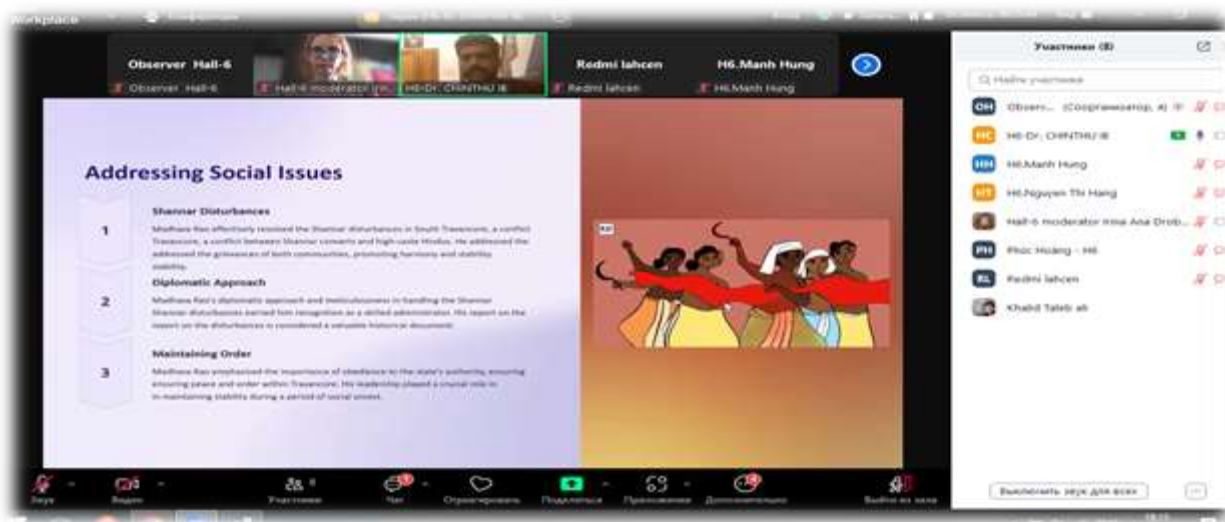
Workplace

Observer Hall-6

Observer Hall-6

Hall-6 moderator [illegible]

H6-Dr. CHINTHU B

Redmi lahcen

Redmi lahcen

H6.Manh Hung

H6.Manh Hung

Addressing Social Issues

1

Shannar Disturbances

Madhava Rao effectively resolved the Shannar disturbances in South Travancore, a conflict Travancore, a conflict between Shannar converts and high-caste Hindus. He addressed the addressed the grievances of both communities, promoting harmony and stability stability.

2

Diplomatic Approach

Madhava Rao's diplomatic approach and meticulousness in handling the Shannar Shannar disturbances earned him recognition as a skilled administrator. His report on the report on the disturbances is considered a valuable historical document.

3

Maintaining Order

Madhava Rao emphasized the importance of obedience to the state's authority, ensuring ensuring peace and order within Travancore. His leadership played a crucial role in in maintaining stability during a period of social unrest.

Участники (8)

Найти участника

OH Observ... (Соорганизатор, я)

HC H6-Dr. CHINTHU B

HH H6.Manh Hung

HT H6.Nguyen Thi Hang

Hall-6 moderator Irina Ana Drob...

PH Phúc Hoàng - H6

RL Redmi lahcen

Khalid Taleb ali

Звук

Видео

Участники 8

Чат

Отреагировать

Поделиться

Приложения

Дополнительно

Выйти из зала

Выключить звук для всех